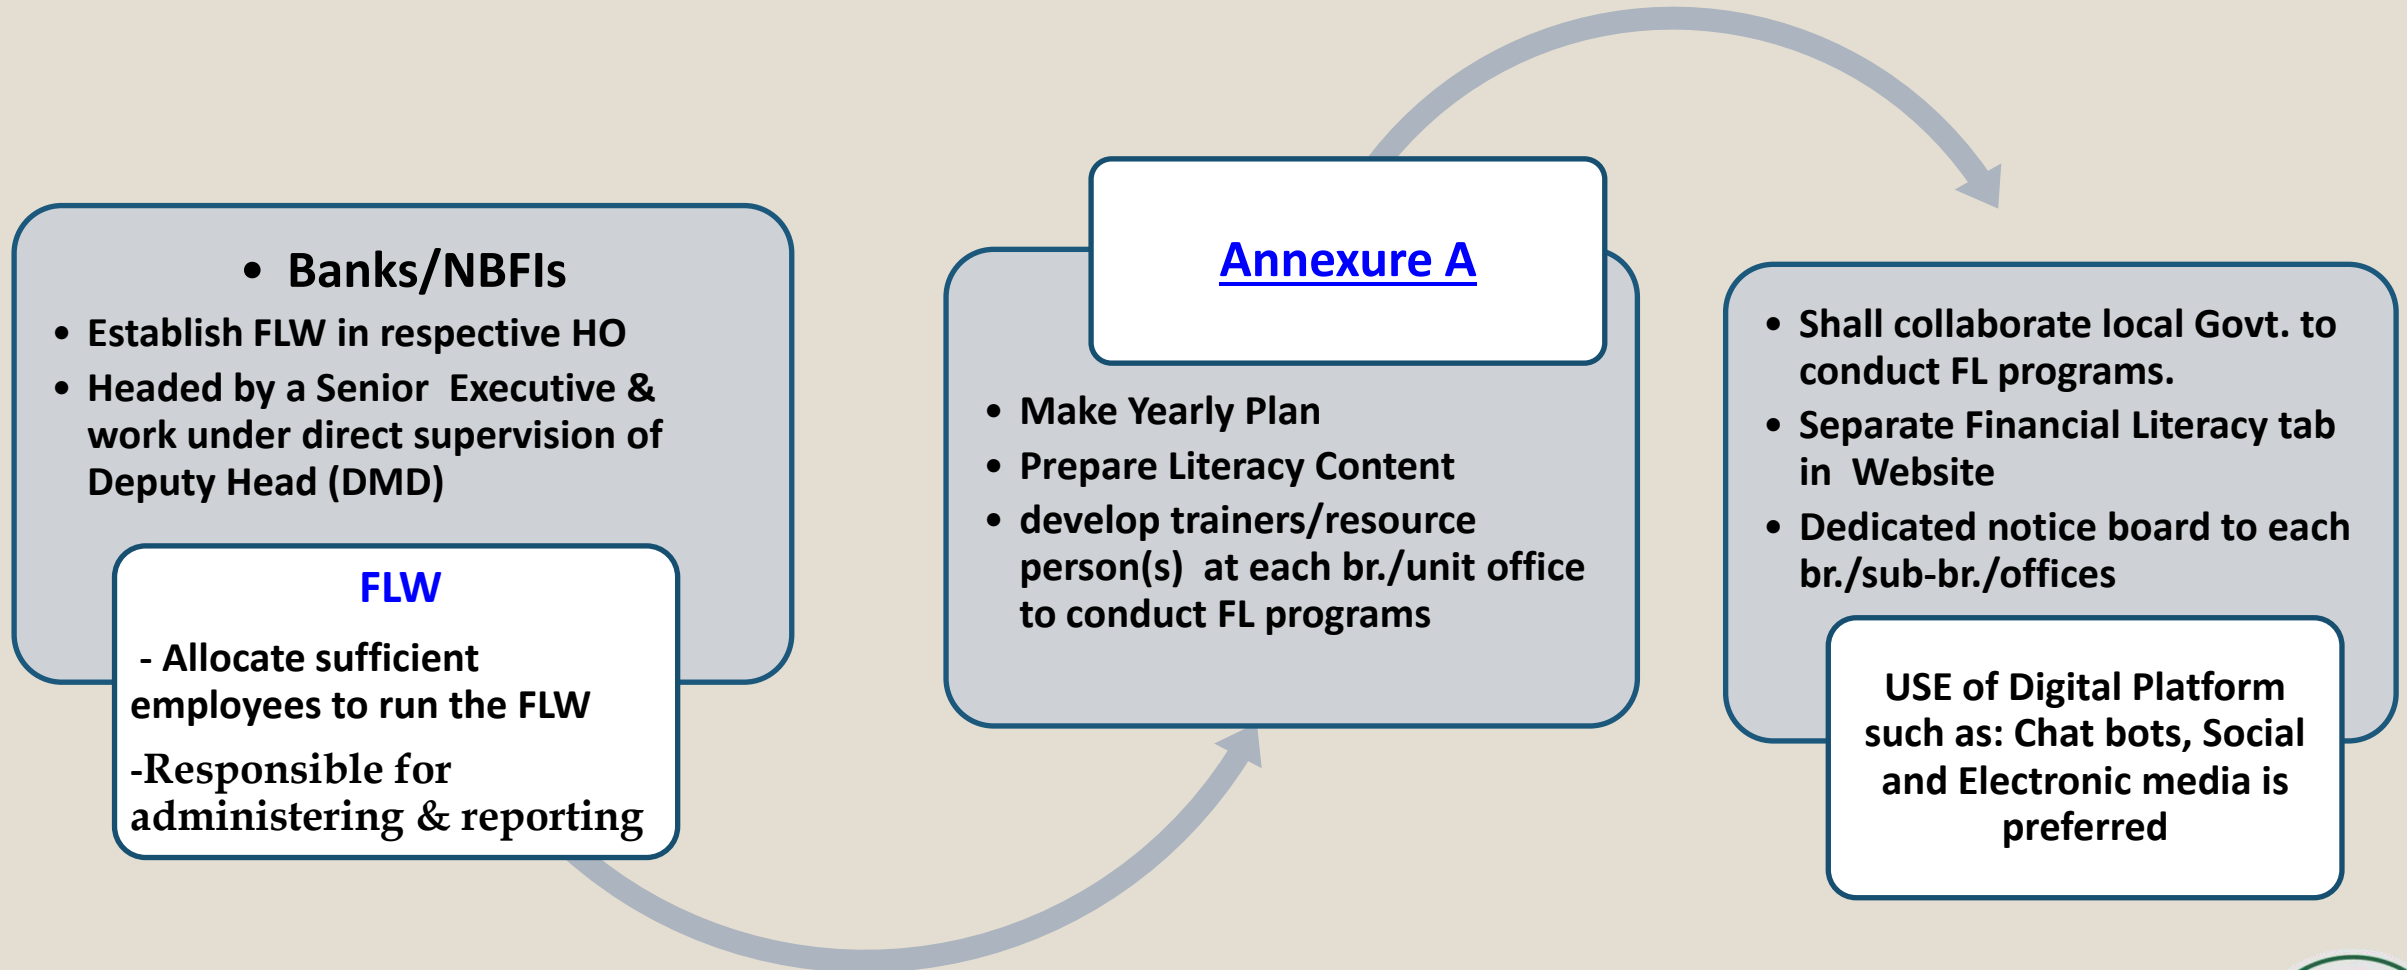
• Banks/NBFIs

• Establish FLW in respective HO
• Headed by a Senior Executive & work under direct supervision of Deputy Head (DMD)

FLW

- Allocate sufficient employees to run the FLW

-Responsible for administering & reporting

Annexure A

• Make Yearly Plan
• Prepare Literacy Content
• develop trainers/resource person(s) at each br./unit office to conduct FL programs

• Shall collaborate local Govt. to conduct FL programs.
• Separate Financial Literacy tab in Website
• Dedicated notice board to each br./sub-br./offices

USE of Digital Platform such as: Chat bots, Social and Electronic media is preferred